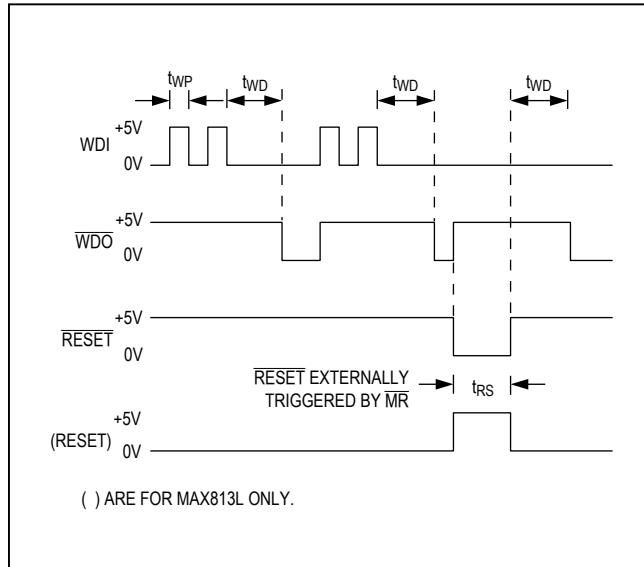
$t_{WP}$ $t_{WD}$ $t_{WD}$ $t_{WD}$

WDI +5V 0V

$\overline{WDO}$ +5V 0V

$\overline{RESET}$ +5V 0V

$\overline{RESET}$ EXTERNALLY TRIGGERED BY $\overline{MR}$ $t_{RS}$

(RESET) +5V 0V

( ) ARE FOR MAX813L ONLY.